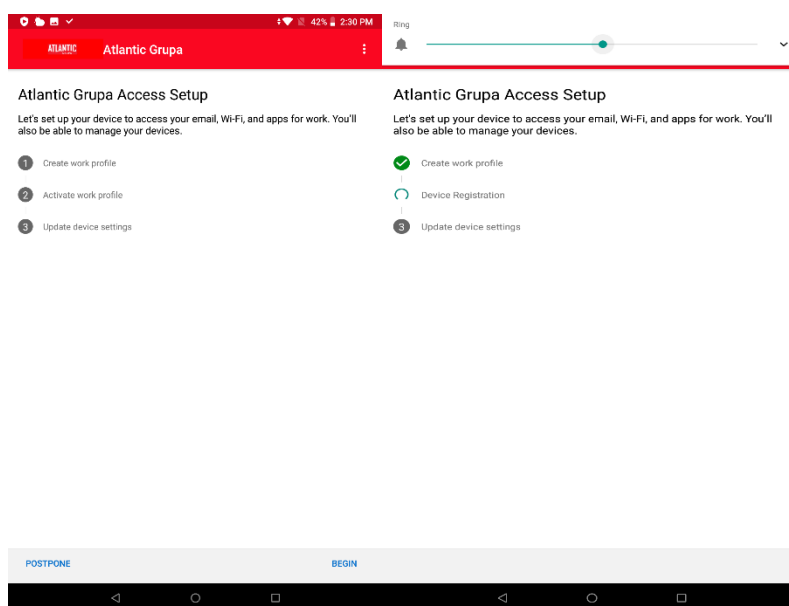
42% 2:30 PM

ATLANTIC Atlantic Grupa

Atlantic Grupa Access Setup

Let's set up your device to access your email, Wi-Fi, and apps for work. You'll also be able to manage your devices.

1 Create work profile

2 Activate work profile

3 Update device settings

POSTPONE

BEGIN

Ring

Atlantic Grupa Access Setup

Let's set up your device to access your email, Wi-Fi, and apps for work. You'll also be able to manage your devices.

Create work profile

Device Registration

3 Update device settings